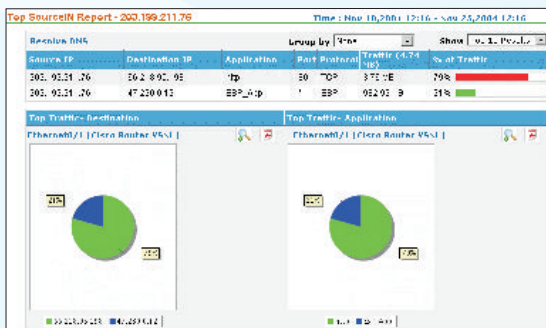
Top SourceIN Report - 203.199.211.76

Time : Nov 16,2004 12:16 - Nov 23,2004 12:16

Resolve DNS

Group by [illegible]

Show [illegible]

| Source IP | Destination IP | Application | Port | Protocol | Traffic (4.74 MB) | % of Traffic |
|---|---|---|---|---|---|---|
| 203.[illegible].21.76 | 20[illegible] | ftp | 20 | TCP | 3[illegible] MB | 79% |
| 203.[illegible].21.76 | 47.230.0.13 | EBP_Anp | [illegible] | EBP | 952.00 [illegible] | 21% |

Top Traffic- Destination

Ethernet0/1 | Cisco Router Y55 |

21%

79%

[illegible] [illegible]

Top Traffic- Application

Ethernet0/1 | Cisco Router Y55 |

21%

79%

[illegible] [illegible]